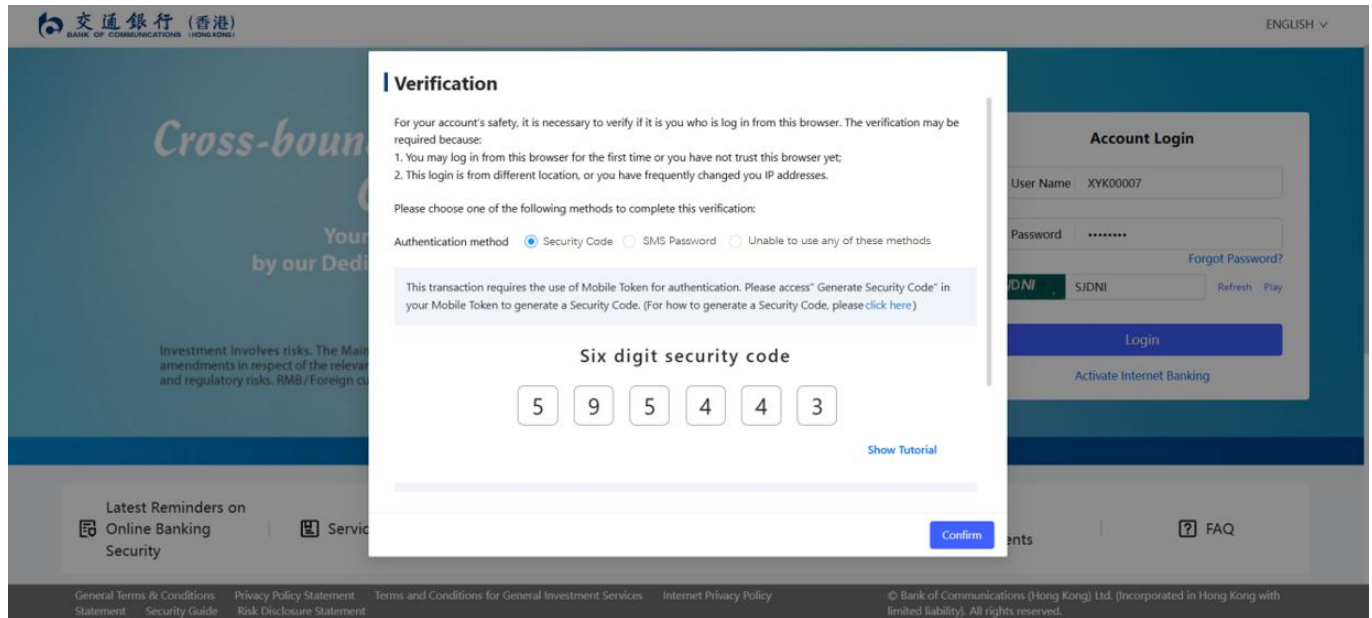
交通銀行 (香港)
BANK OF COMMUNICATIONS (HONG KONG)

ENGLISH

Cross-boun

Your
by our Dedi

Investment involves risks. The Main
amendments in respect of the relevan
and regulatory risks. RMB/Foreign cu

Verification

For your account's safety, it is necessary to verify if it is you who is log in from this browser. The verification may be required because:
1. You may log in from this browser for the first time or you have not trust this browser yet;
2. This login is from different location, or you have frequently changed you IP addresses.

Please choose one of the following methods to complete this verification:

Authentication method Security Code SMS Password Unable to use any of these methods

This transaction requires the use of Mobile Token for authentication. Please access" Generate Security Code" in your Mobile Token to generate a Security Code. (For how to generate a Security Code, please click here)

Six digit security code

| 5 | 9 | 5 | 4 | 4 | 3 |
|---|---|---|---|---|---|

Show Tutorial

Confirm

Account Login

User Name XYK00007

Password ••••••••

Forgot Password?

DNI SJDNI Refresh Play

Login

Activate Internet Banking

Latest Reminders on Online Banking Security

Servic

ents

FAQ

General Terms & Conditions Privacy Policy Statement Terms and Conditions for General Investment Services Internet Privacy Policy Statement Security Guide Risk Disclosure Statement

© Bank of Communications (Hong Kong) Ltd. (Incorporated in Hong Kong with limited liability). All rights reserved.